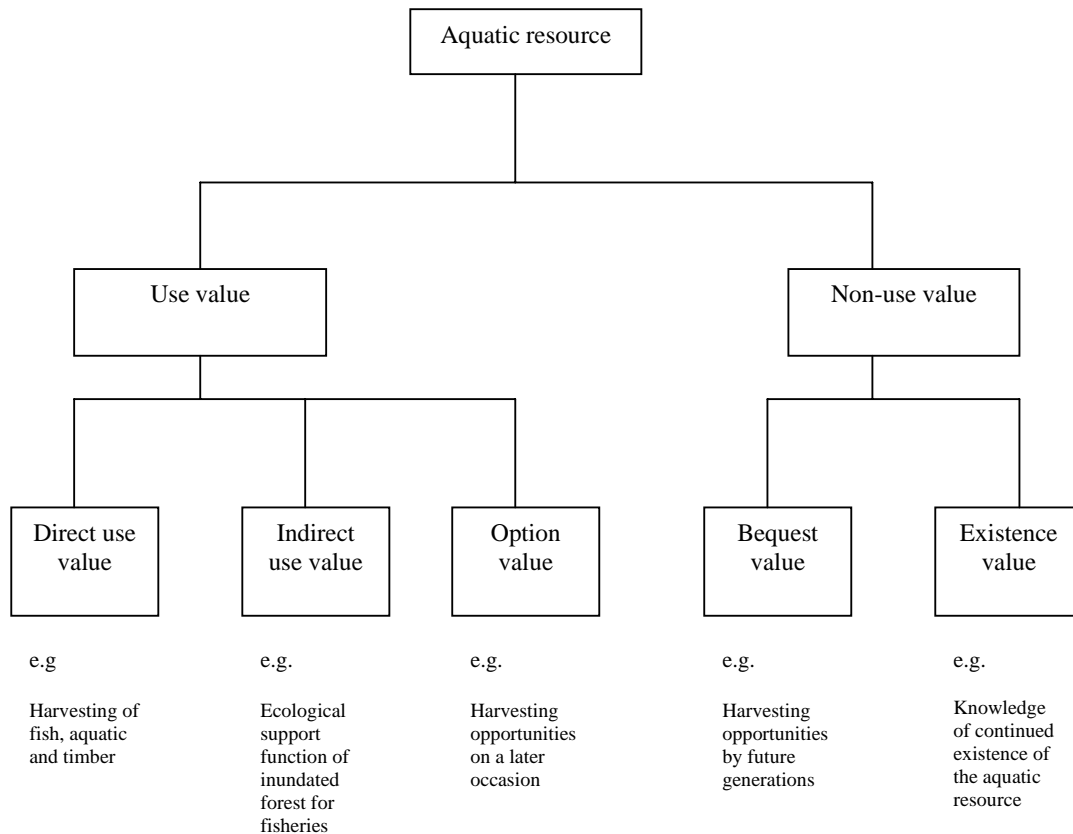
Aquatic resource

Use value

Non-use value

Direct use value

Indirect use value

Option value

Bequest value

Existence value

e.g

Harvesting of fish, aquatic and timber

e.g.

Ecological support function of inundated forest for fisheries

e.g.

Harvesting opportunities on a later occasion

e.g.

Harvesting opportunities by future generations

e.g.

Knowledge of continued existence of the aquatic resource